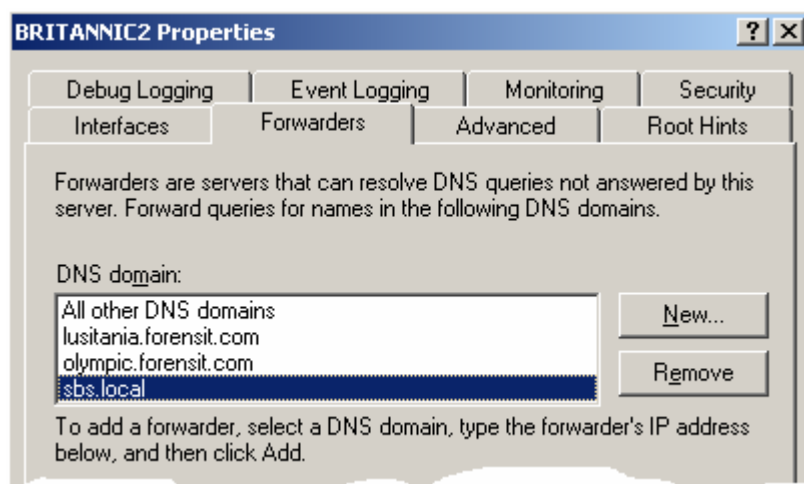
BRITANNIC2 Properties

?

X

Debug Logging

Event Logging

Monitoring

Security

Interfaces

Forwarders

Advanced

Root Hints

Forwarders are servers that can resolve DNS queries not answered by this server. Forward queries for names in the following DNS domains.

DNS domain:

All other DNS domains
lusitania.forensit.com
olympic.forensit.com
sbs.local

New...

Remove

To add a forwarder, select a DNS domain, type the forwarder's IP address below, and then click Add.